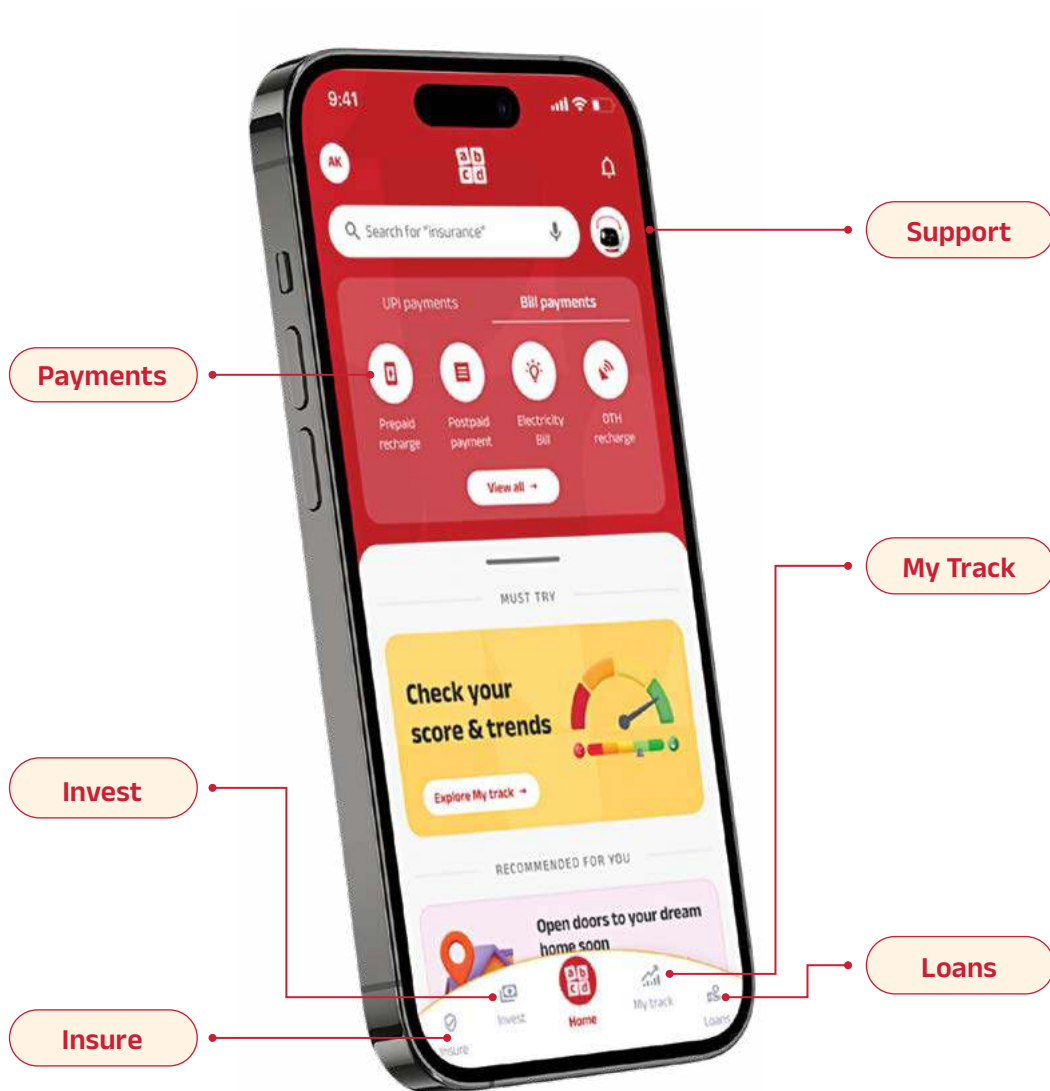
9:41

AK

ab
cd

Search for "insurance"

Support

UPI payments

Bill payments

Payments

Prepaid recharge

Postpaid payment

Electricity Bill

DTH recharge

View all →

My Track

MUST TRY

Check your score & trends

Explore My track →

Invest

RECOMMENDED FOR YOU

Open doors to your dream home soon

Loans

Insure

Invest

Home

My track

Loans

Insure